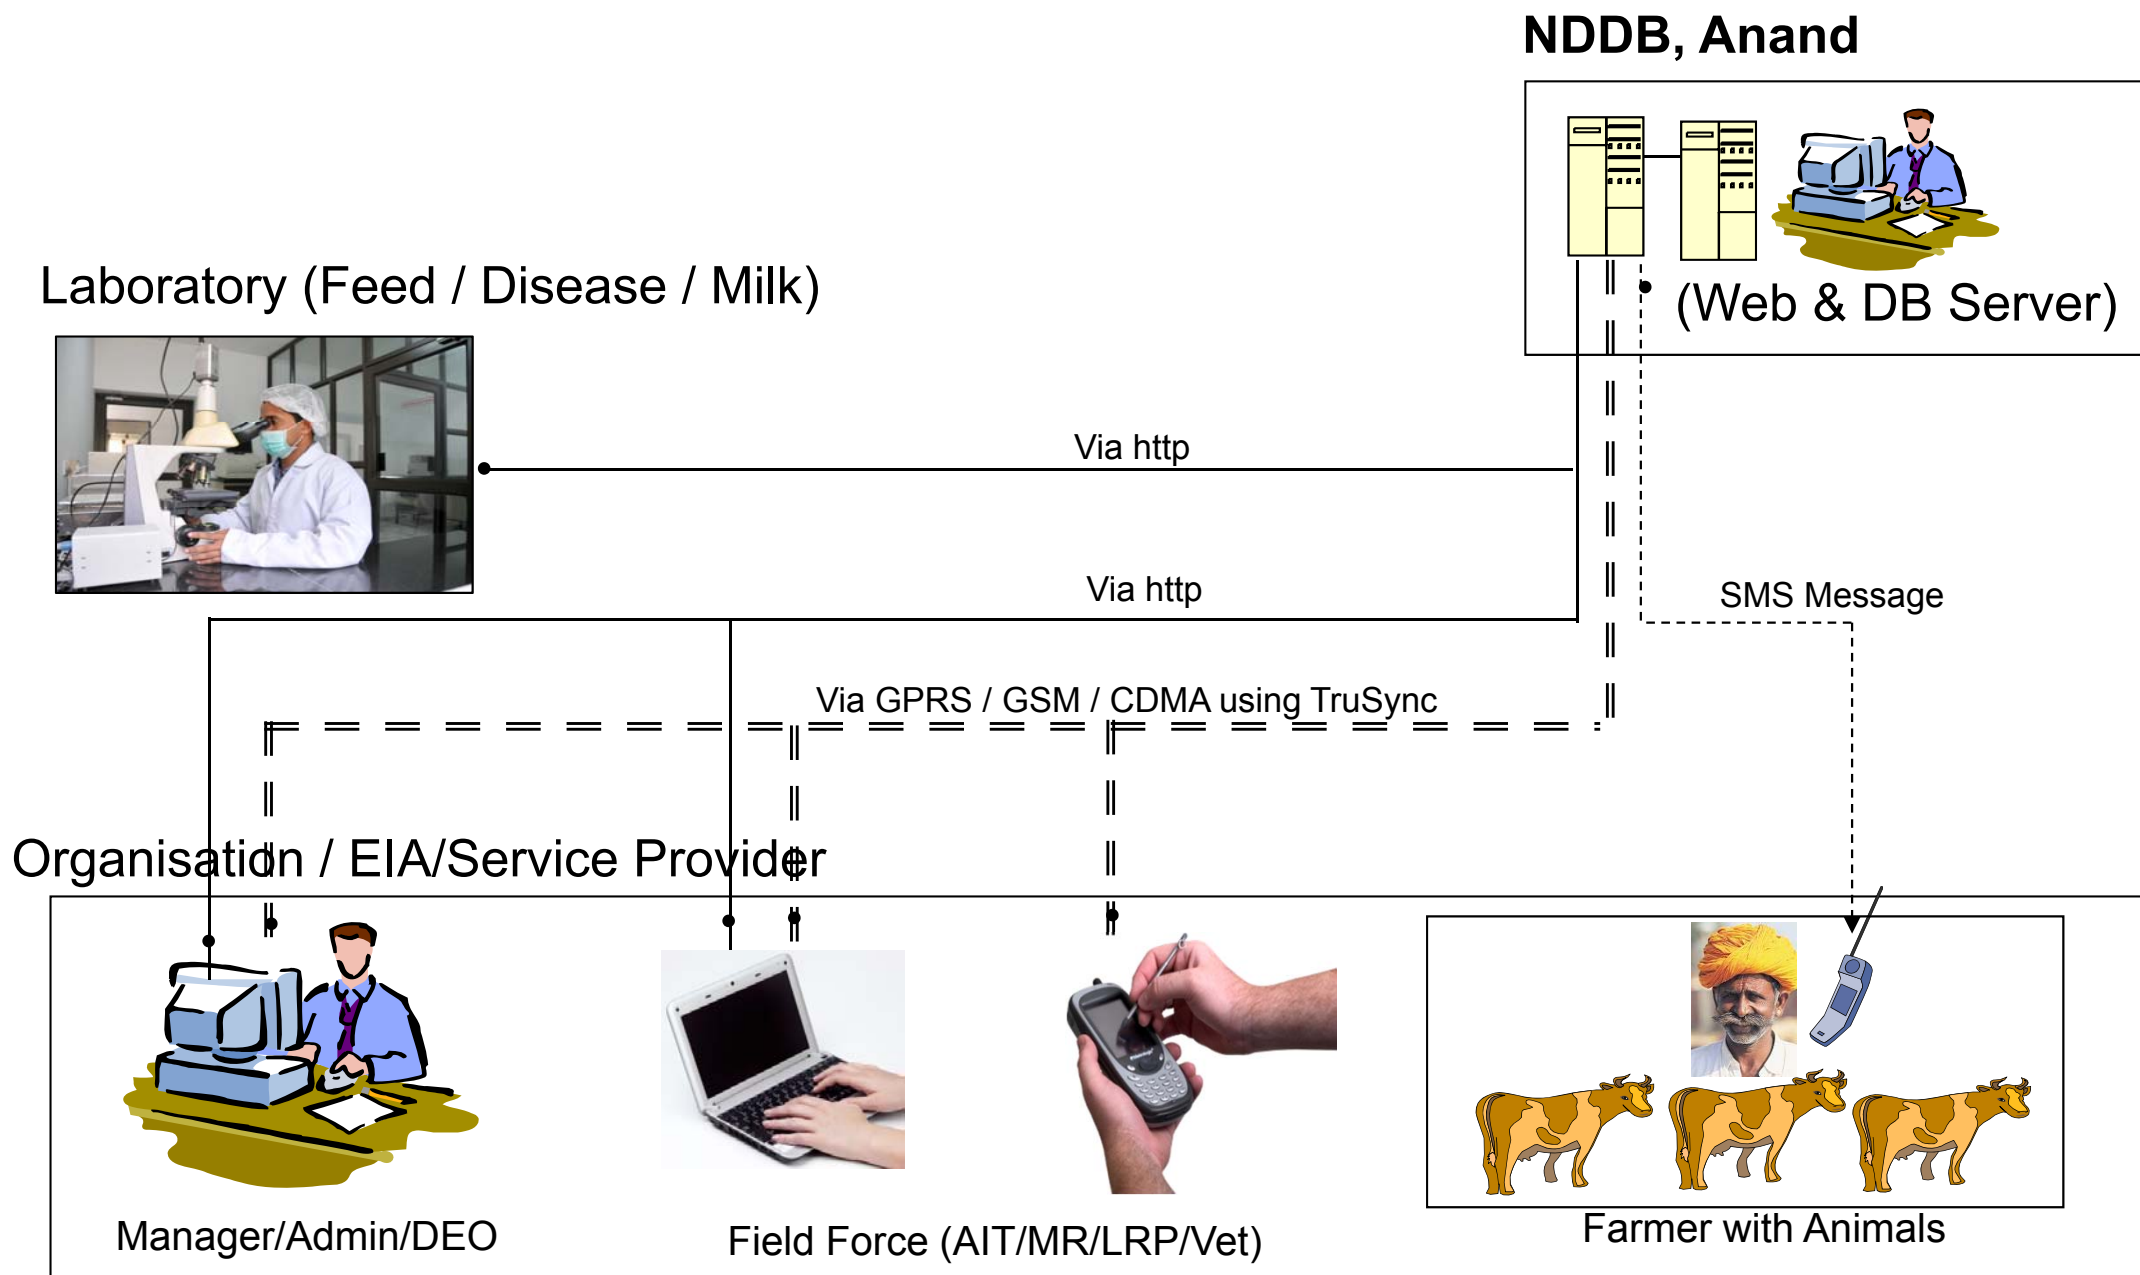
NDDB, Anand

(Web & DB Server)

Laboratory (Feed / Disease / Milk)

Via http

Via http

SMS Message

Via GPRS / GSM / CDMA using TruSync

Organisation / EIA/Service Provider

Manager/Admin/DEO

Field Force (AIT/MR/LRP/Vet)

Farmer with Animals